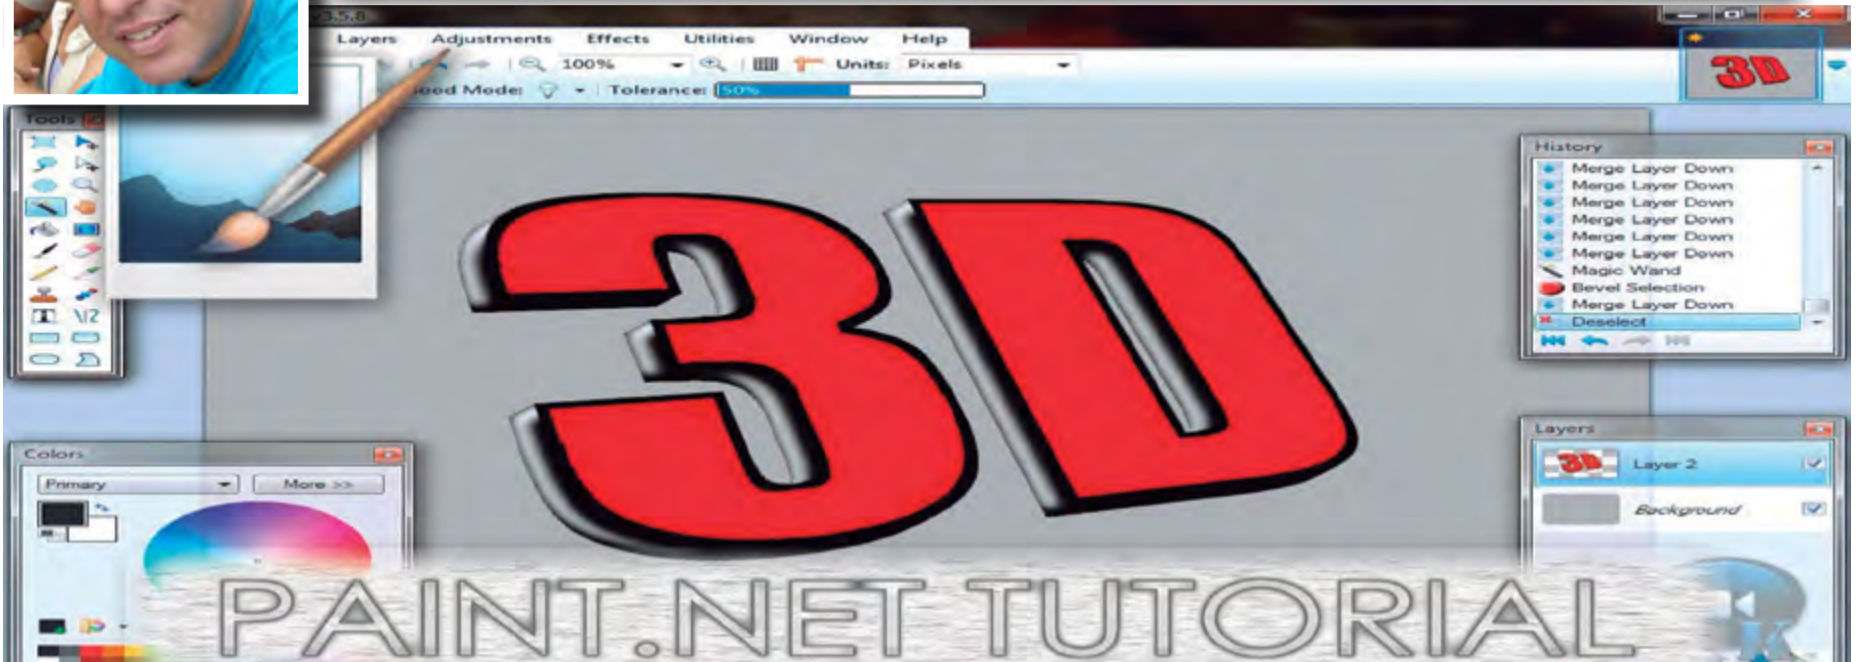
Layers Adjustments Effects Utilities Window Help

100% Units: Pixels

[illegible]ood Mode: Tolerance: 50%

Tools

3D

History
Merge Layer Down
Merge Layer Down
Merge Layer Down
Merge Layer Down
Merge Layer Down
Merge Layer Down
Magic Wand
Bevel Selection
Merge Layer Down
Deselect

3D

Colors
Primary More >>

Layers
Layer 2
Background

PAINT.NET TUTORIAL